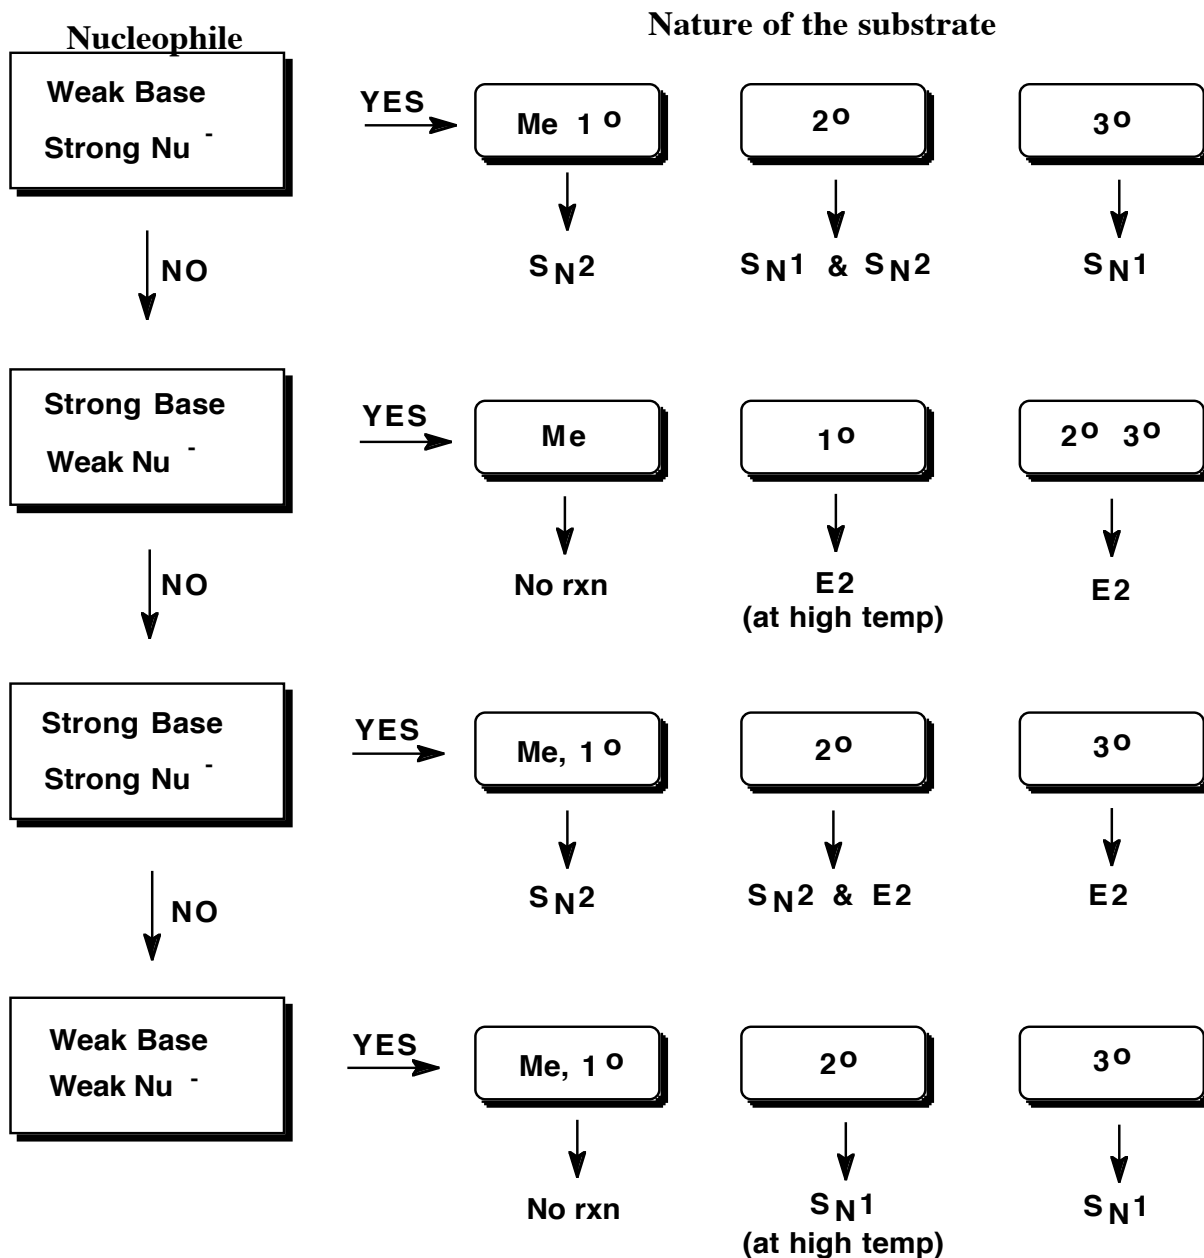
Nucleophile

Nature of the substrate

Weak Base
Strong Nu$^-$

YES

Me 1$^o$

2$^o$

3$^o$

S$_N$2

S$_N$1 & S$_N$2

S$_N$1

NO

Strong Base
Weak Nu$^-$

YES

Me

1$^o$

2$^o$ 3$^o$

No rxn

E2
(at high temp)

E2

NO

Strong Base
Strong Nu$^-$

YES

Me, 1$^o$

2$^o$

3$^o$

S$_N$2

S$_N$2 & E2

E2

NO

Weak Base
Weak Nu$^-$

YES

Me, 1$^o$

2$^o$

3$^o$

No rxn

S$_N$1
(at high temp)

S$_N$1